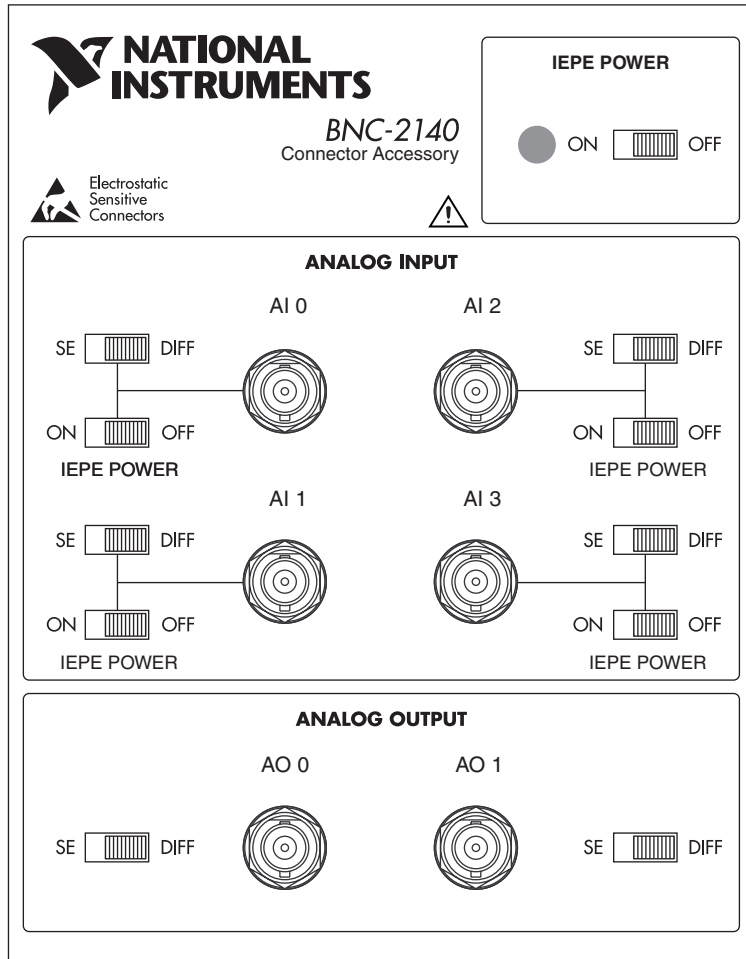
NATIONAL INSTRUMENTS

BNC-2140
Connector Accessory

Electrostatic Sensitive Connectors

IEPE POWER

ON OFF

ANALOG INPUT

AI 0

AI 2

SE DIFF

SE DIFF

ON OFF

ON OFF

IEPE POWER

IEPE POWER

AI 1

AI 3

SE DIFF

SE DIFF

ON OFF

ON OFF

IEPE POWER

IEPE POWER

ANALOG OUTPUT

AO 0

AO 1

SE DIFF

SE DIFF